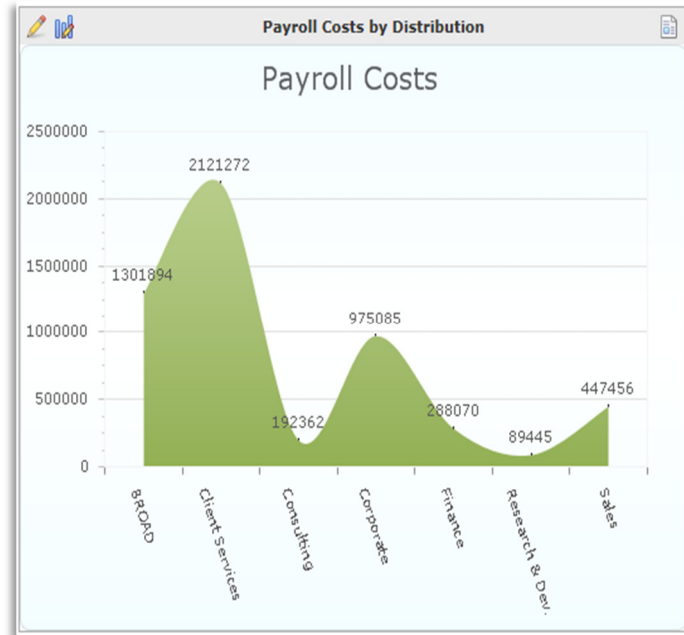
Payroll Costs by Distribution

Payroll Costs

2500000
2000000
1500000
1000000
500000
0

1301894
2121272
192362
975085
288070
89445
447456

BROAD
Client Services
Consulting
Corporate
Finance
Research & Dev.
Sales